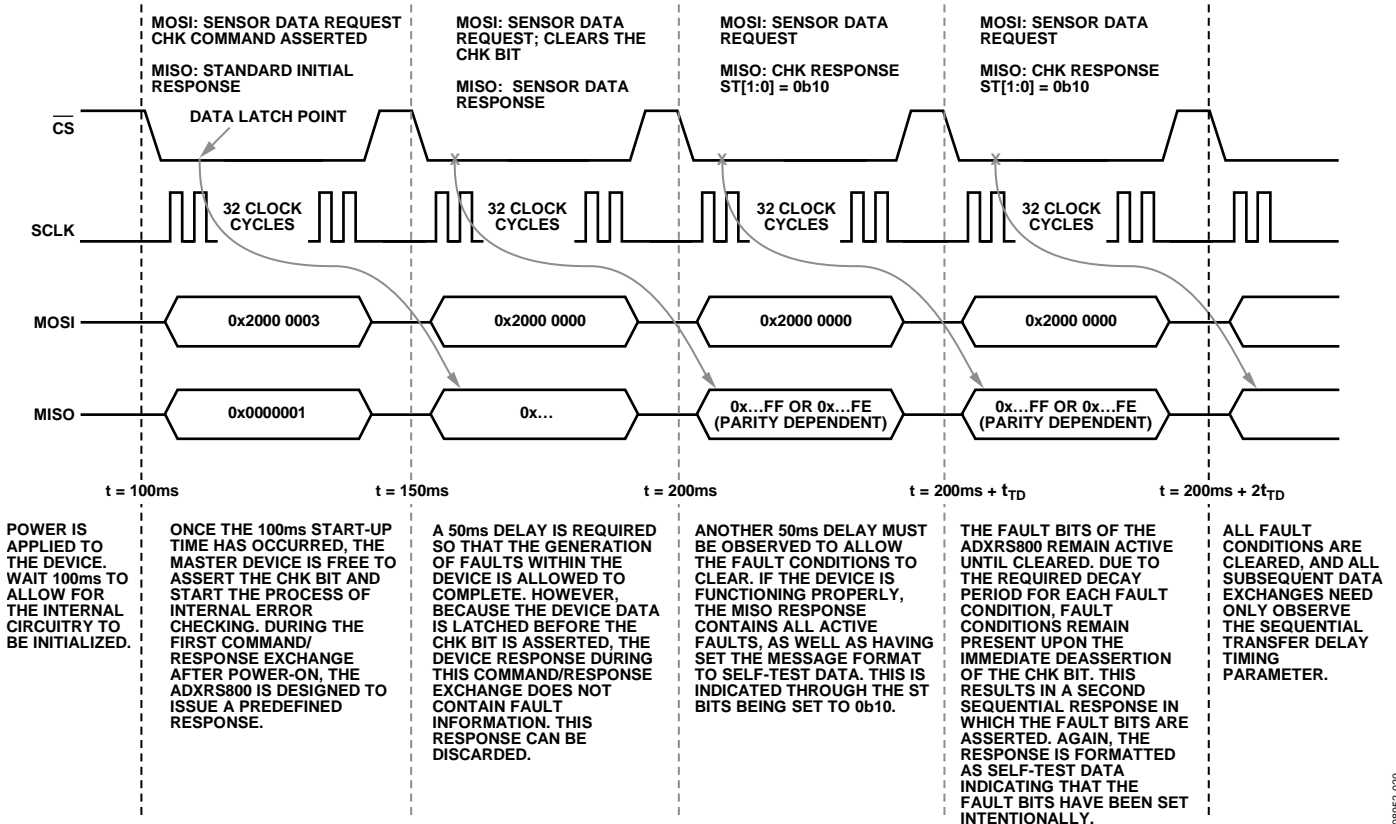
MOSI: SENSOR DATA REQUEST CHK COMMAND ASSERTED

MISO: STANDARD INITIAL RESPONSE

MOSI: SENSOR DATA REQUEST; CLEARS THE CHK BIT

MISO: SENSOR DATA RESPONSE

MOSI: SENSOR DATA REQUEST

MISO: CHK RESPONSE ST[1:0] = 0b10

MOSI: SENSOR DATA REQUEST

MISO: CHK RESPONSE ST[1:0] = 0b10

$\overline{CS}$

DATA LATCH POINT

SCLK

32 CLOCK CYCLES

32 CLOCK CYCLES

32 CLOCK CYCLES

32 CLOCK CYCLES

MOSI

0x2000 0003

0x2000 0000

0x2000 0000

0x2000 0000

MISO

0x0000001

0x…

0x…FF OR 0x…FE (PARITY DEPENDENT)

0x…FF OR 0x…FE (PARITY DEPENDENT)

t = 100ms

t = 150ms

t = 200ms

t = 200ms + $t_{TD}$

t = 200ms + $2t_{TD}$

POWER IS APPLIED TO THE DEVICE. WAIT 100ms TO ALLOW FOR THE INTERNAL CIRCUITRY TO BE INITIALIZED.

ONCE THE 100ms START-UP TIME HAS OCCURRED, THE MASTER DEVICE IS FREE TO ASSERT THE CHK BIT AND START THE PROCESS OF INTERNAL ERROR CHECKING. DURING THE FIRST COMMAND/ RESPONSE EXCHANGE AFTER POWER-ON, THE ADXRS800 IS DESIGNED TO ISSUE A PREDEFINED RESPONSE.

A 50ms DELAY IS REQUIRED SO THAT THE GENERATION OF FAULTS WITHIN THE DEVICE IS ALLOWED TO COMPLETE. HOWEVER, BECAUSE THE DEVICE DATA IS LATCHED BEFORE THE CHK BIT IS ASSERTED, THE DEVICE RESPONSE DURING THIS COMMAND/RESPONSE EXCHANGE DOES NOT CONTAIN FAULT INFORMATION. THIS RESPONSE CAN BE DISCARDED.

ANOTHER 50ms DELAY MUST BE OBSERVED TO ALLOW THE FAULT CONDITIONS TO CLEAR. IF THE DEVICE IS FUNCTIONING PROPERLY, THE MISO RESPONSE CONTAINS ALL ACTIVE FAULTS, AS WELL AS HAVING SET THE MESSAGE FORMAT TO SELF-TEST DATA. THIS IS INDICATED THROUGH THE ST BITS BEING SET TO 0b10.

THE FAULT BITS OF THE ADXRS800 REMAIN ACTIVE UNTIL CLEARED. DUE TO THE REQUIRED DECAY PERIOD FOR EACH FAULT CONDITION, FAULT CONDITIONS REMAIN PRESENT UPON THE IMMEDIATE DEASSERTION OF THE CHK BIT. THIS RESULTS IN A SECOND SEQUENTIAL RESPONSE IN WHICH THE FAULT BITS ARE ASSERTED. AGAIN, THE RESPONSE IS FORMATTED AS SELF-TEST DATA INDICATING THAT THE FAULT BITS HAVE BEEN SET INTENTIONALLY.

ALL FAULT CONDITIONS ARE CLEARED, AND ALL SUBSEQUENT DATA EXCHANGES NEED ONLY OBSERVE THE SEQUENTIAL TRANSFER DELAY TIMING PARAMETER.

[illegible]